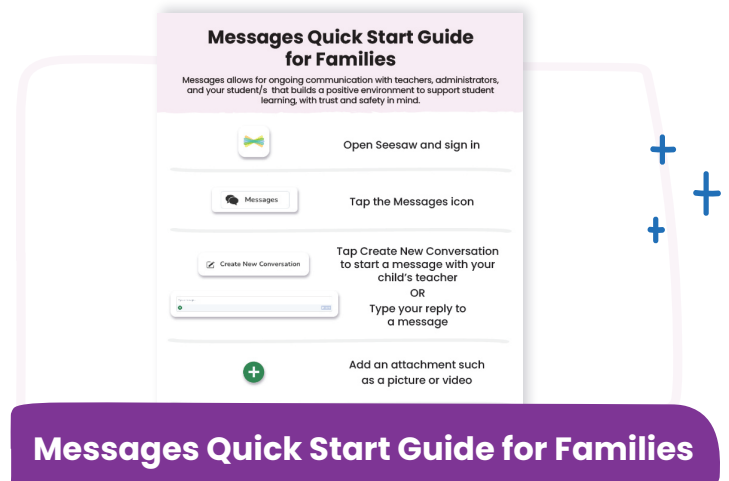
Messages Quick Start Guide for Families

Messages allows for ongoing communication with teachers, administrators, and your student/s that builds a positive environment to support student learning, with trust and safety in mind.

Open Seesaw and sign in

Messages

Tap the Messages icon

Create New Conversation

Tap Create New Conversation to start a message with your child's teacher
OR
Type your reply to a message

Add an attachment such as a picture or video

Messages Quick Start Guide for Families